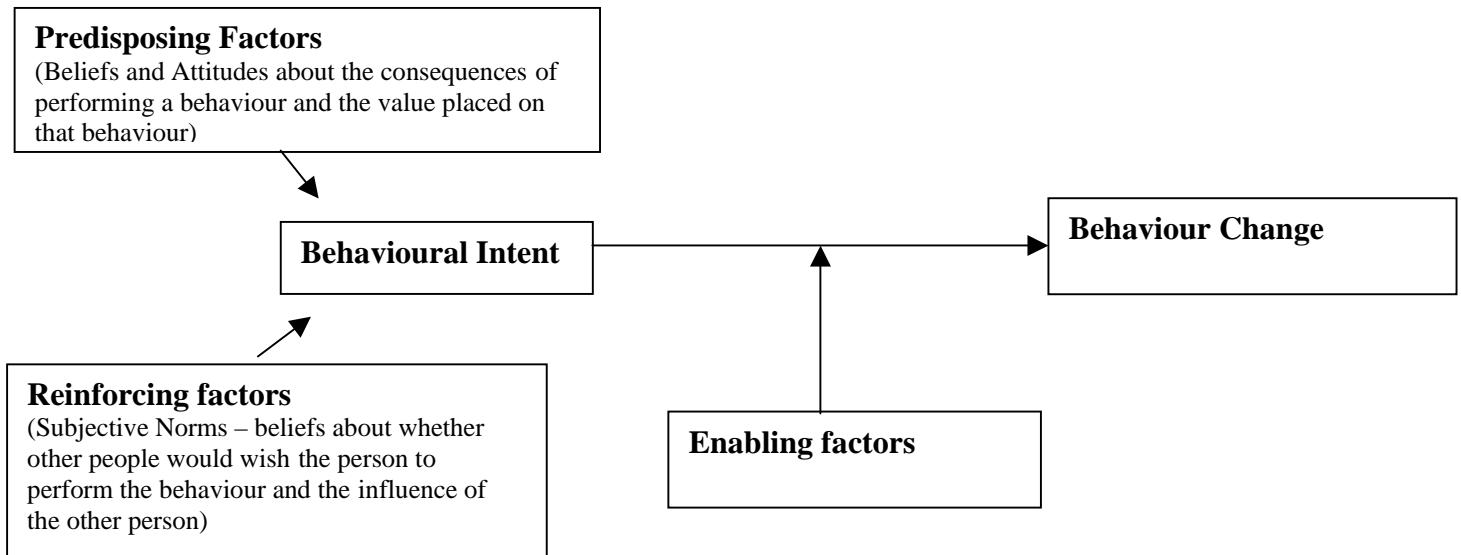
**Predisposing Factors**
(Beliefs and Attitudes about the consequences of performing a behaviour and the value placed on that behaviour)

**Behavioural Intent**

**Behaviour Change**

**Reinforcing factors**
(Subjective Norms – beliefs about whether other people would wish the person to perform the behaviour and the influence of the other person)

**Enabling factors**